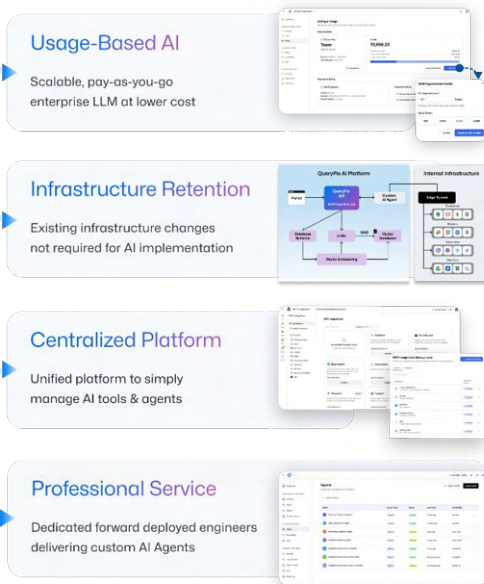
Usage-Based AI

Scalable, pay-as-you-go enterprise LLM at lower cost

Team

70,656.21

Infrastructure Retention

Existing infrastructure changes not required for AI implementation

QueryPie AI Platform

Internal Infrastructure

QueryPie AIP

Custom AI Agent

Edge Tunnel

Database Services

Vector Databases

Centralized Platform

Unified platform to simply manage AI tools & agents

Professional Service

Dedicated forward deployed engineers delivering custom AI Agents

Agents